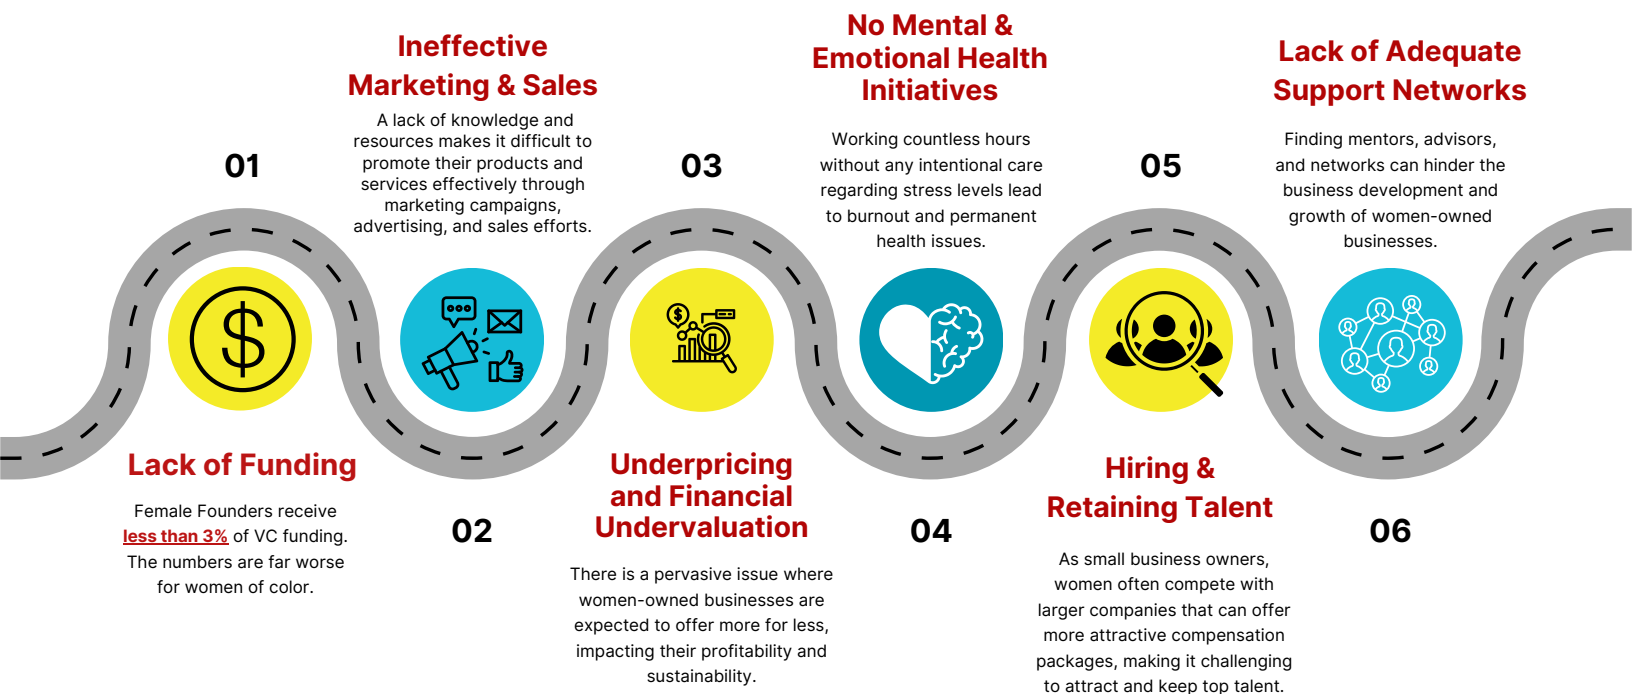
01

Lack of Funding

Female Founders receive less than 3% of VC funding. The numbers are far worse for women of color.

Ineffective Marketing & Sales

A lack of knowledge and resources makes it difficult to promote their products and services effectively through marketing campaigns, advertising, and sales efforts.

02

03

Underpricing and Financial Undervaluation

There is a pervasive issue where women-owned businesses are expected to offer more for less, impacting their profitability and sustainability.

No Mental & Emotional Health Initiatives

Working countless hours without any intentional care regarding stress levels lead to burnout and permanent health issues.

04

05

Hiring & Retaining Talent

As small business owners, women often compete with larger companies that can offer more attractive compensation packages, making it challenging to attract and keep top talent.

Lack of Adequate Support Networks

Finding mentors, advisors, and networks can hinder the business development and growth of women-owned businesses.

06